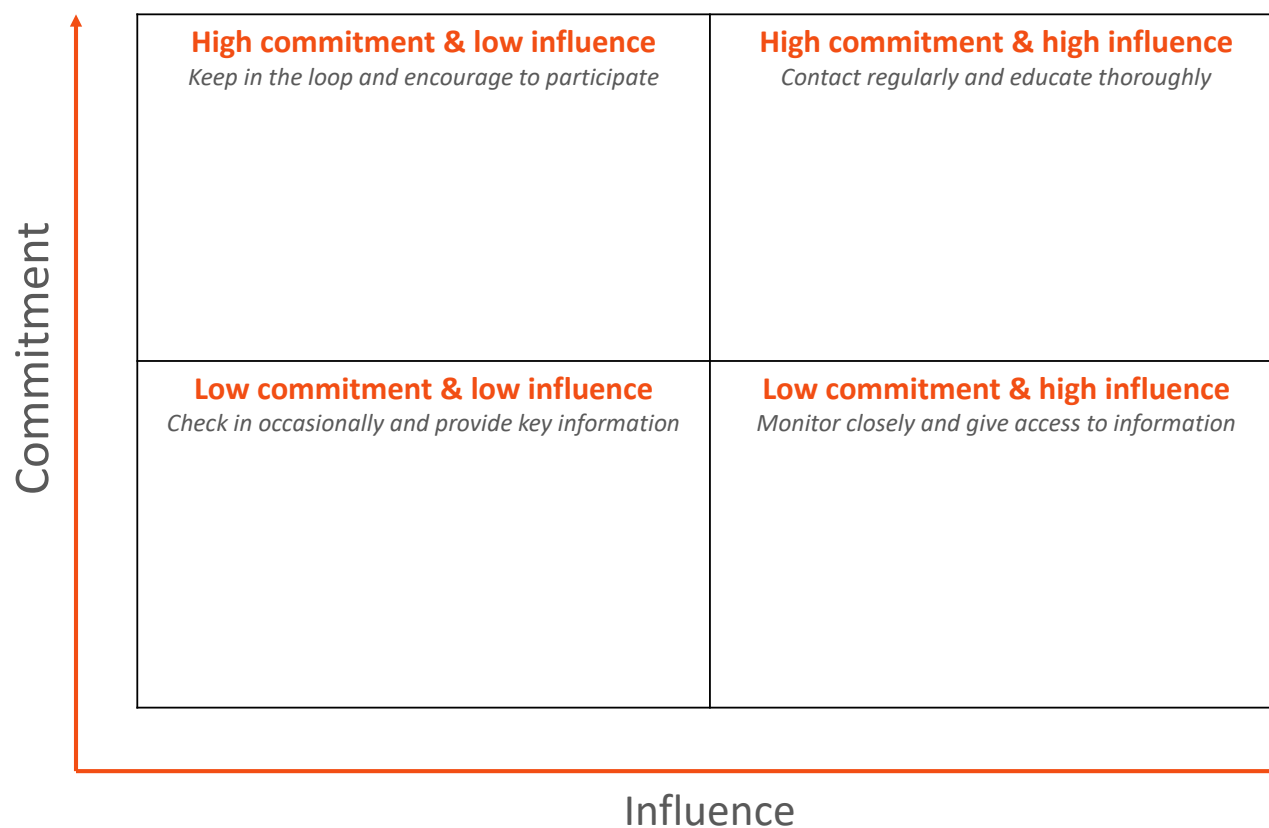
Commitment

High commitment & low influence
Keep in the loop and encourage to participate

High commitment & high influence
Contact regularly and educate thoroughly

Low commitment & low influence
Check in occasionally and provide key information

Low commitment & high influence
Monitor closely and give access to information

Influence